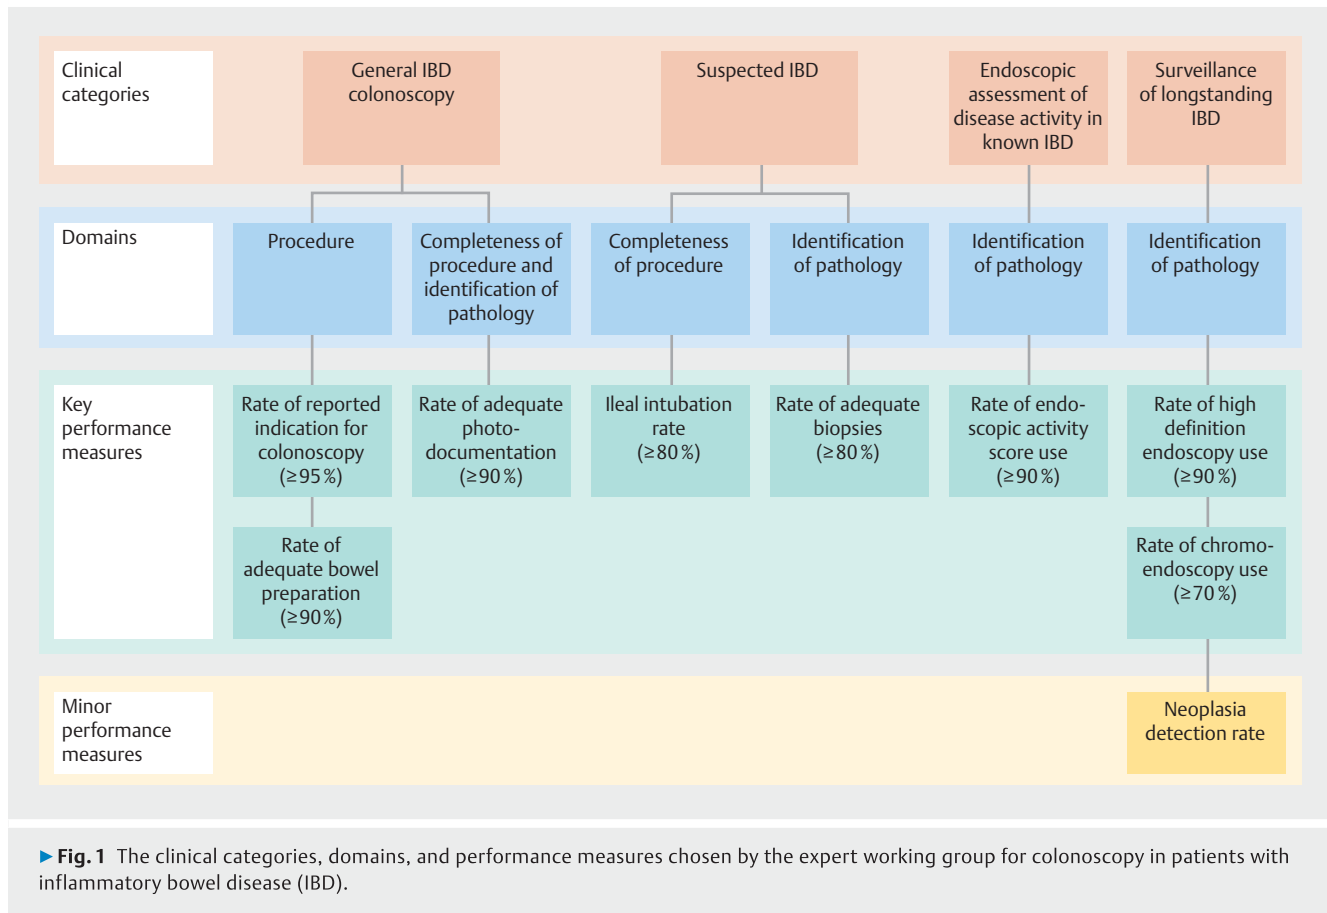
Clinical categories

General IBD colonoscopy

Suspected IBD

Endoscopic assessment of disease activity in known IBD

Surveillance of longstanding IBD

Domains

Procedure

Completeness of procedure and identification of pathology

Completeness of procedure

Identification of pathology

Identification of pathology

Identification of pathology

Key performance measures

Rate of reported indication for colonoscopy (≥95 %)

Rate of adequate bowel preparation (≥90 %)

Rate of adequate photo-documentation (≥90 %)

Ileal intubation rate (≥80 %)

Rate of adequate biopsies (≥80 %)

Rate of endoscopic activity score use (≥90 %)

Rate of high definition endoscopy use (≥90 %)

Rate of chromoendoscopy use (≥70 %)

Minor performance measures

Neoplasia detection rate

▶Fig. 1 The clinical categories, domains, and performance measures chosen by the expert working group for colonoscopy in patients with inflammatory bowel disease (IBD).